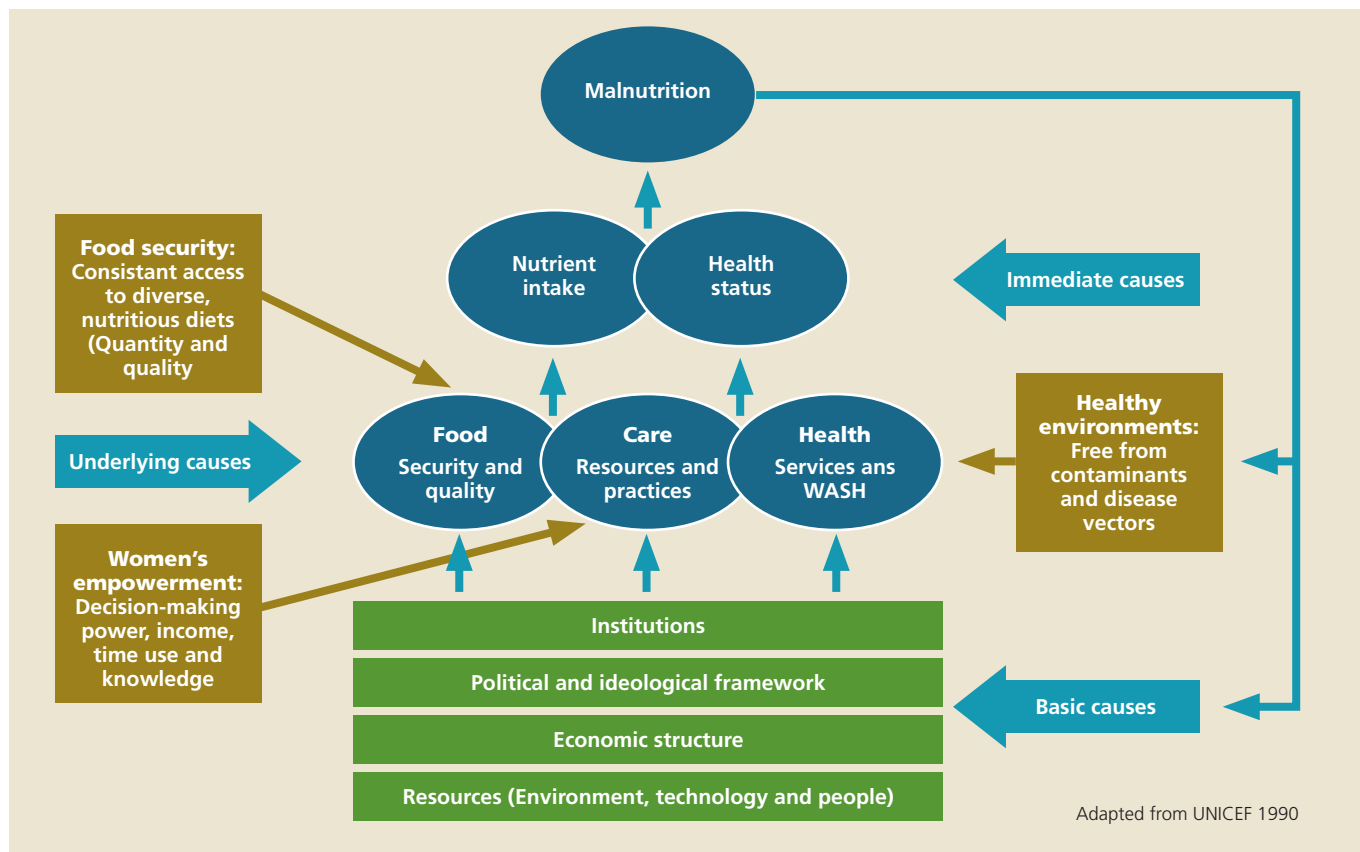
Malnutrition

Nutrient intake

Health status

Immediate causes

Food security: Consistant access to diverse, nutritious diets (Quantity and quality

Underlying causes

Food Security and quality

Care Resources and practices

Health Services ans WASH

Healthy environments: Free from contaminants and disease vectors

Women's empowerment: Decision-making power, income, time use and knowledge

Institutions

Political and ideological framework

Economic structure

Resources (Environment, technology and people)

Basic causes

Adapted from UNICEF 1990